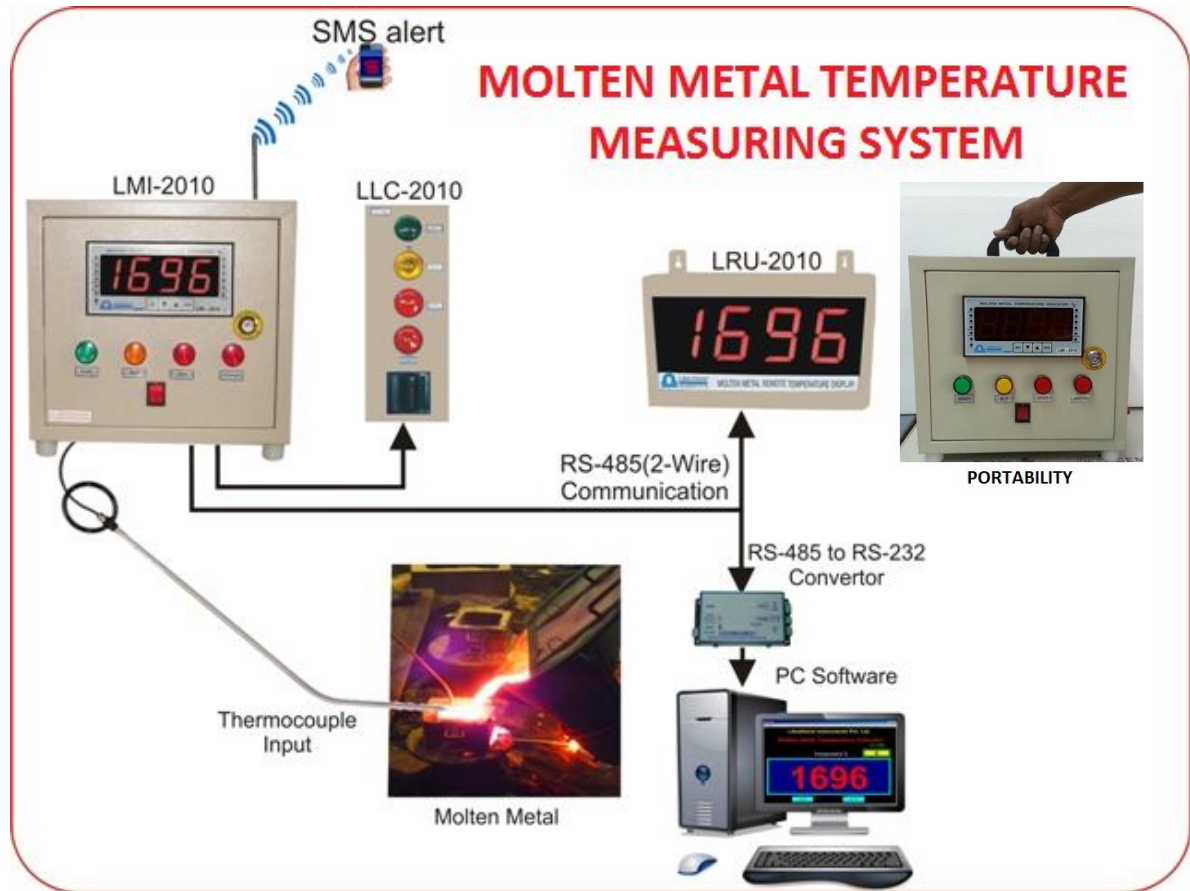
SMS alert

MOLTEN METAL TEMPERATURE MEASURING SYSTEM

LMI-2010

1696

LLC-2010

LRU-2010

1696

MOLTEN METAL REMOTE TEMPERATURE DISPLAY

MOLTEN METAL TEMPERATURE INDICATOR

PORTABILITY

RS-485(2-Wire) Communication

RS-485 to RS-232 Convertor

PC Software

1696

Thermocouple Input

Molten Metal